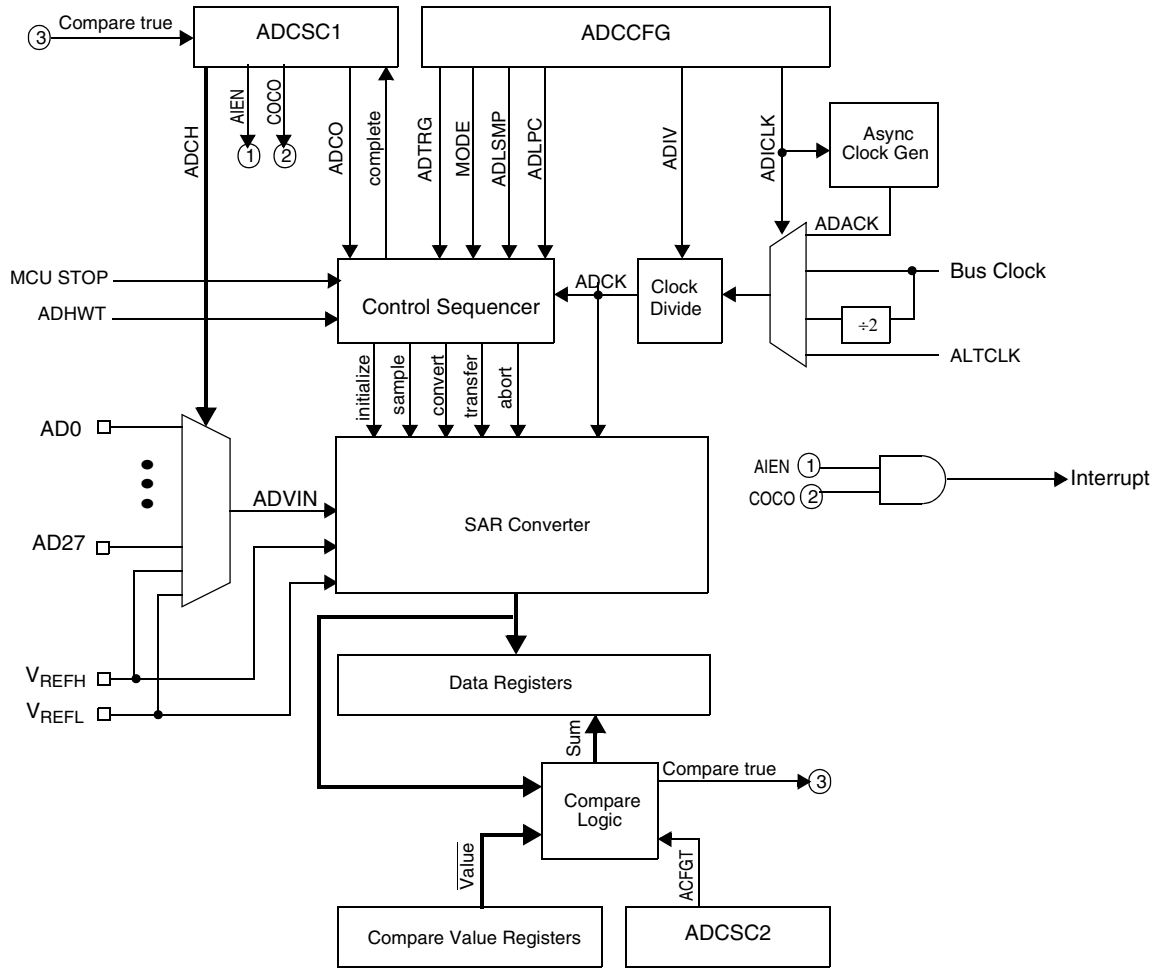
3 Compare true
ADCSC1
ADCCFG
AIEN
COCO
1
2
ADCH
ADCO
complete
ADTRG
MODE
ADLSMP
ADLPC
ADIV
ADICLK
Async Clock Gen
ADACK
MCU STOP
ADHWT
Control Sequencer
ADCK
Clock Divide
Bus Clock
÷2
ALTCLK
initialize
sample
convert
transfer
abort
AD0
AIEN 1
COCO 2
Interrupt
ADVIN
SAR Converter
AD27
$V_{REFH}$
$V_{REFL}$
Data Registers
Sum
Compare true
3
Compare Logic
$\overline{\text{Value}}$
ACFGT
Compare Value Registers
ADCSC2